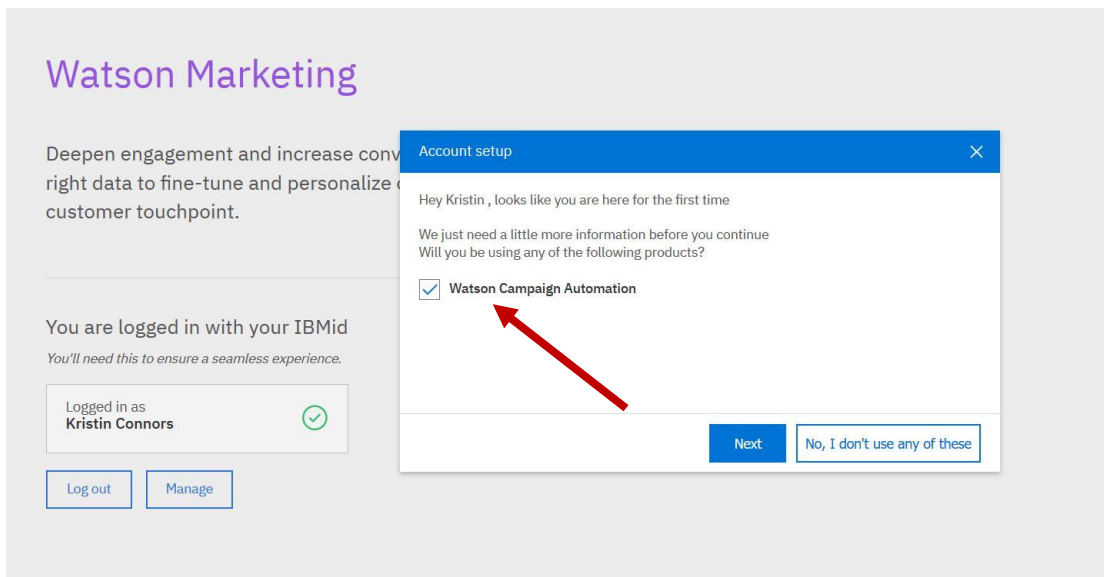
Watson Marketing

Deepen engagement and increase conv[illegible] right data to fine-tune and personalize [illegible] customer touchpoint.

You are logged in with your IBMid

You'll need this to ensure a seamless experience.

Logged in as
Kristin Connors

Log out

Manage

Account setup

×

Hey Kristin , looks like you are here for the first time

We just need a little more information before you continue
Will you be using any of the following products?

Watson Campaign Automation

Next

No, I don't use any of these